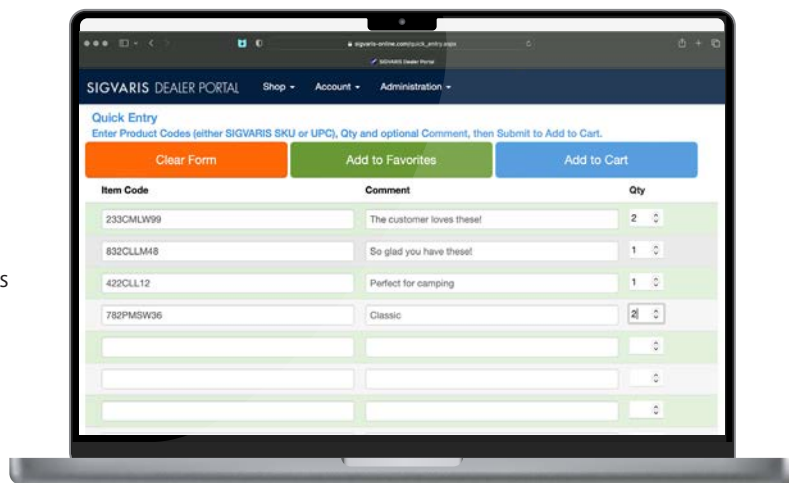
sigvaris-online.com/quick_entry.aspx

SIGVARIS Dealer Portal

SIGVARIS DEALER PORTAL Shop ▾ Account ▾ Administration ▾

Quick Entry
Enter Product Codes (either SIGVARIS SKU or UPC), Qty and optional Comment, then Submit to Add to Cart.

Clear Form
Add to Favorites
Add to Cart

| Item Code | Comment | Qty |
|---|---|---|
| 233CMLW99 | The customer loves these! | 2 |
| 832CLLM48 | So glad you have these! | 1 |
| 422CLL12 | Perfect for camping | 1 |
| 782PMSW36 | Classic | 2 |
| | | |
| | | |
| | | |

s